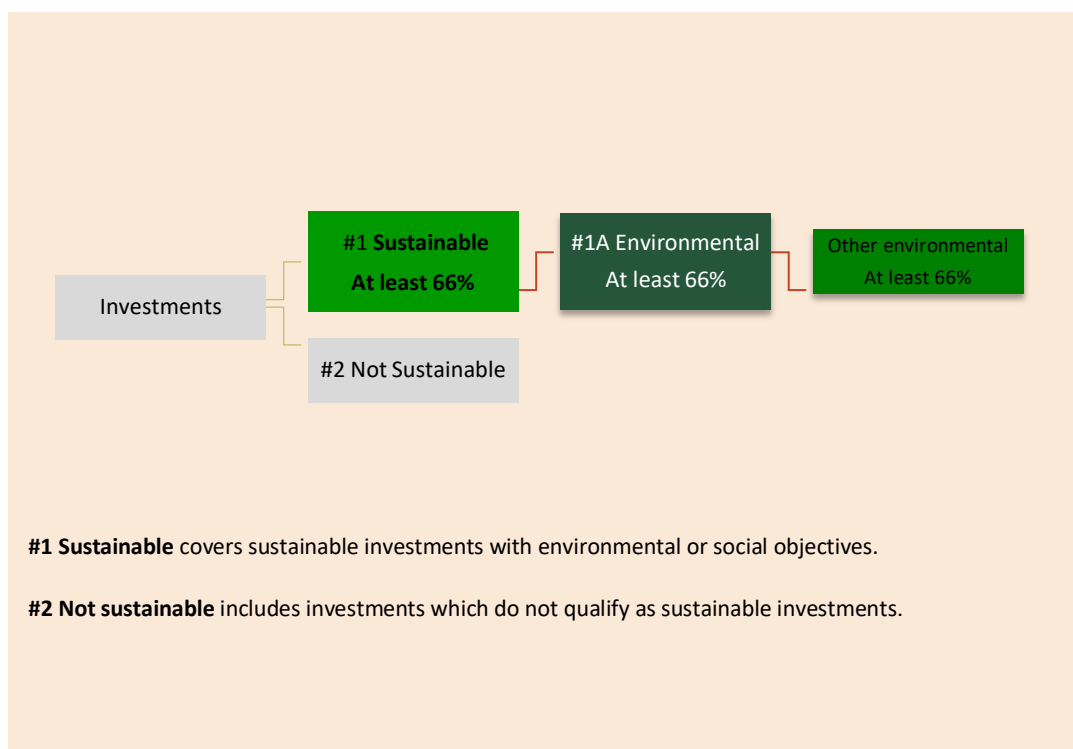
Investments

#1 Sustainable
At least 66%

#2 Not Sustainable

#1A Environmental
At least 66%

Other environmental
At least 66%

#1 Sustainable covers sustainable investments with environmental or social objectives.

#2 Not sustainable includes investments which do not qualify as sustainable investments.